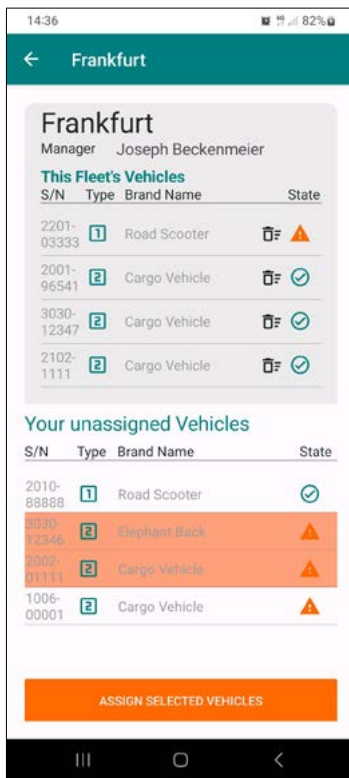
14:36 82%

← Frankfurt

Frankfurt
Manager Joseph Beckenmeier

This Fleet's Vehicles

| S/N | Type | Brand Name | State |
|---|---|---|---|
| 2201-03333 | 1 | Road Scooter | |
| 2001-96541 | 2 | Cargo Vehicle | |
| 3030-12347 | 2 | Cargo Vehicle | |
| 2102-1111 | 2 | Cargo Vehicle | |

Your unassigned Vehicles

| S/N | Type | Brand Name | State |
|---|---|---|---|
| 2010-88888 | 1 | Road Scooter | |
| 3030-12346 | 2 | Elephant Back | |
| 2002-01111 | 2 | Cargo Vehicle | |
| 1006-00001 | 2 | Cargo Vehicle | |

ASSIGN SELECTED VEHICLES